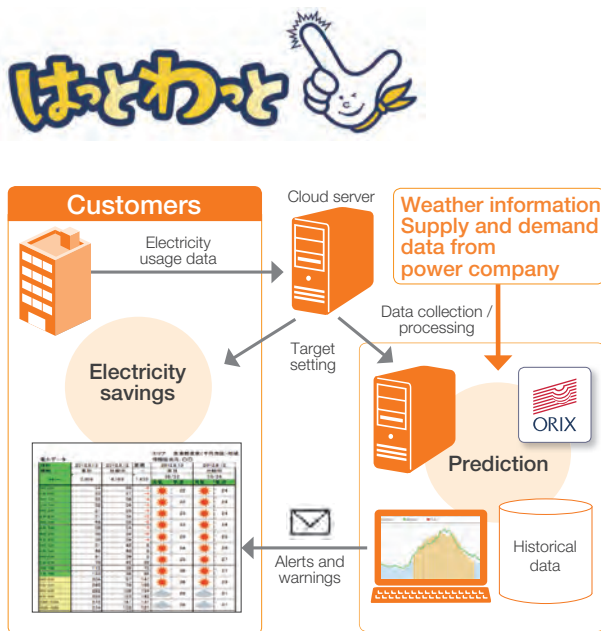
はっとわっと

Customers

Electricity usage data

Cloud server

Weather information
Supply and demand data from power company

Data collection / processing

Target setting

Electricity savings

ORIX

Prediction

Historical data

Alerts and warnings